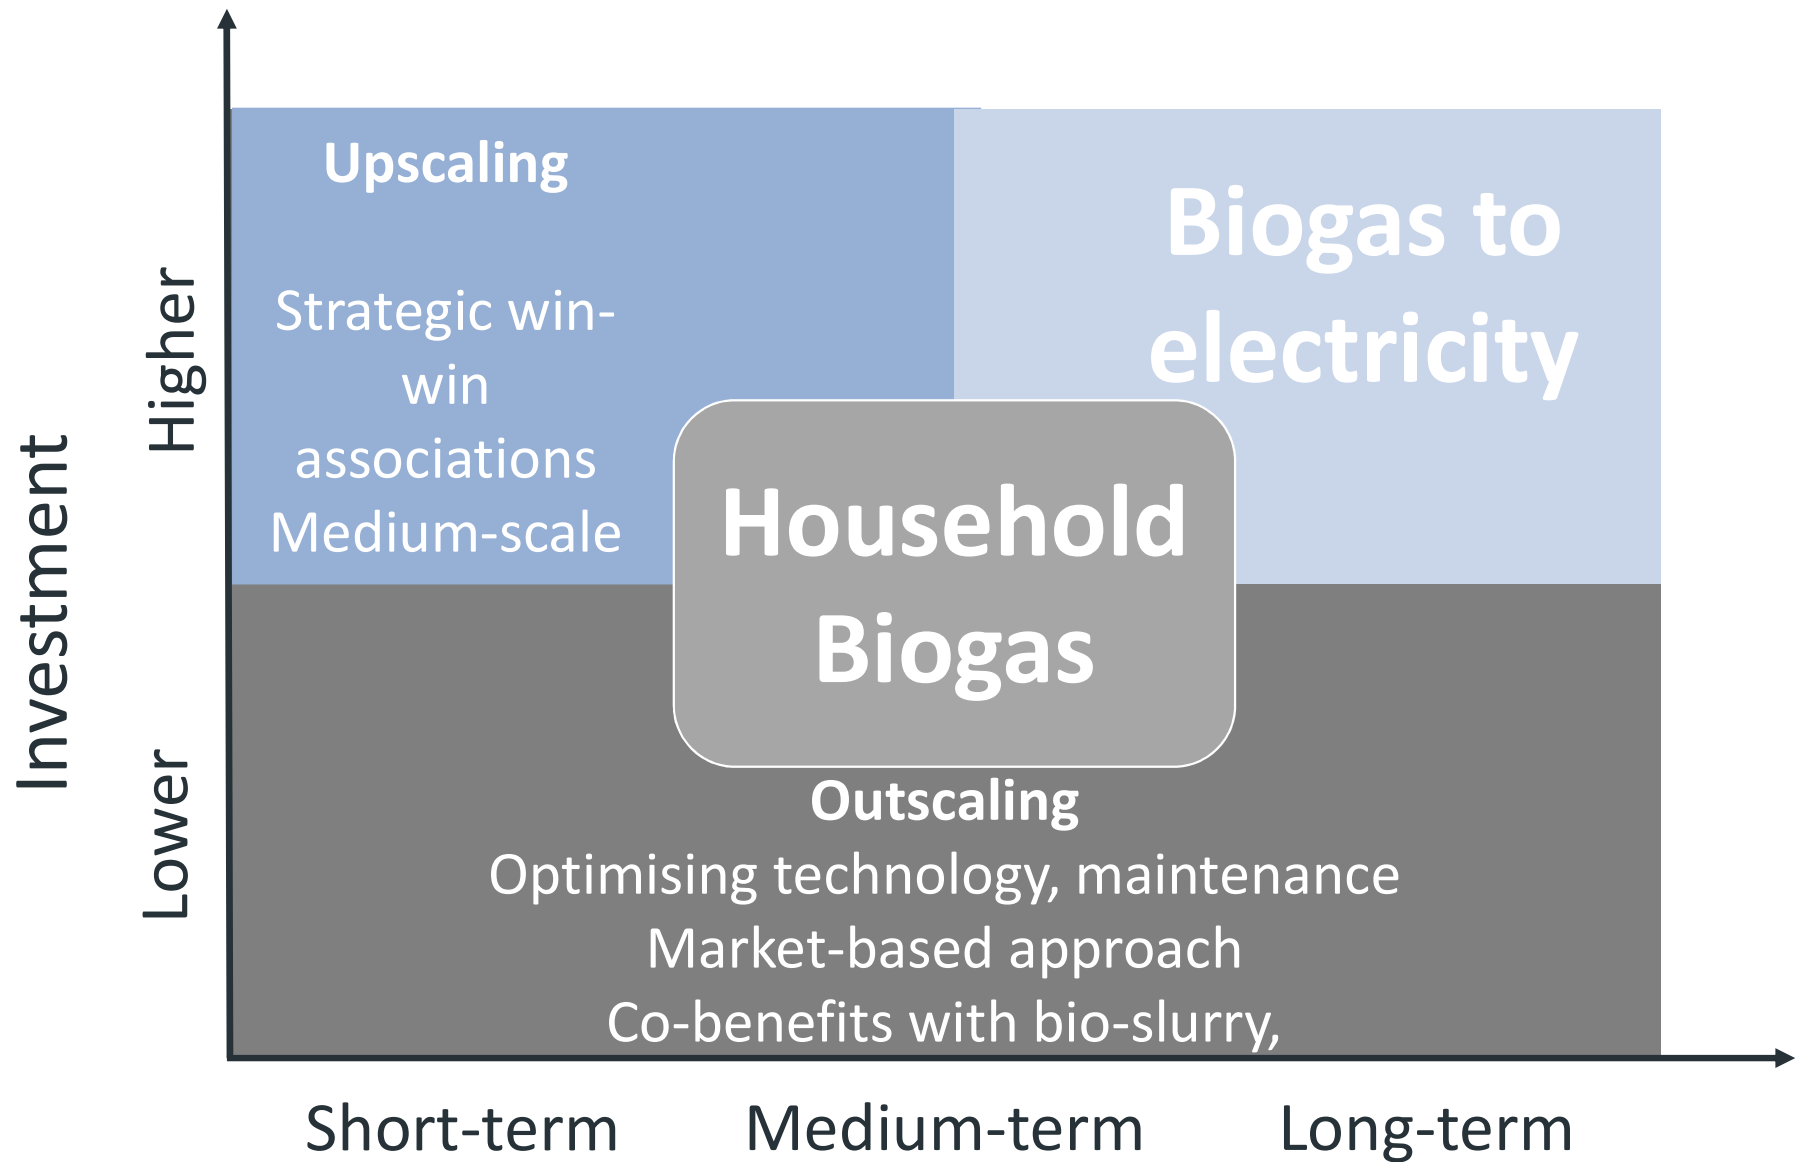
Investment

Higher

Lower

Upscaling

Strategic win-win associations Medium-scale

Biogas to electricity

Household Biogas

Outscaling
Optimising technology, maintenance
Market-based approach
Co-benefits with bio-slurry,

Short-term

Medium-term

Long-term